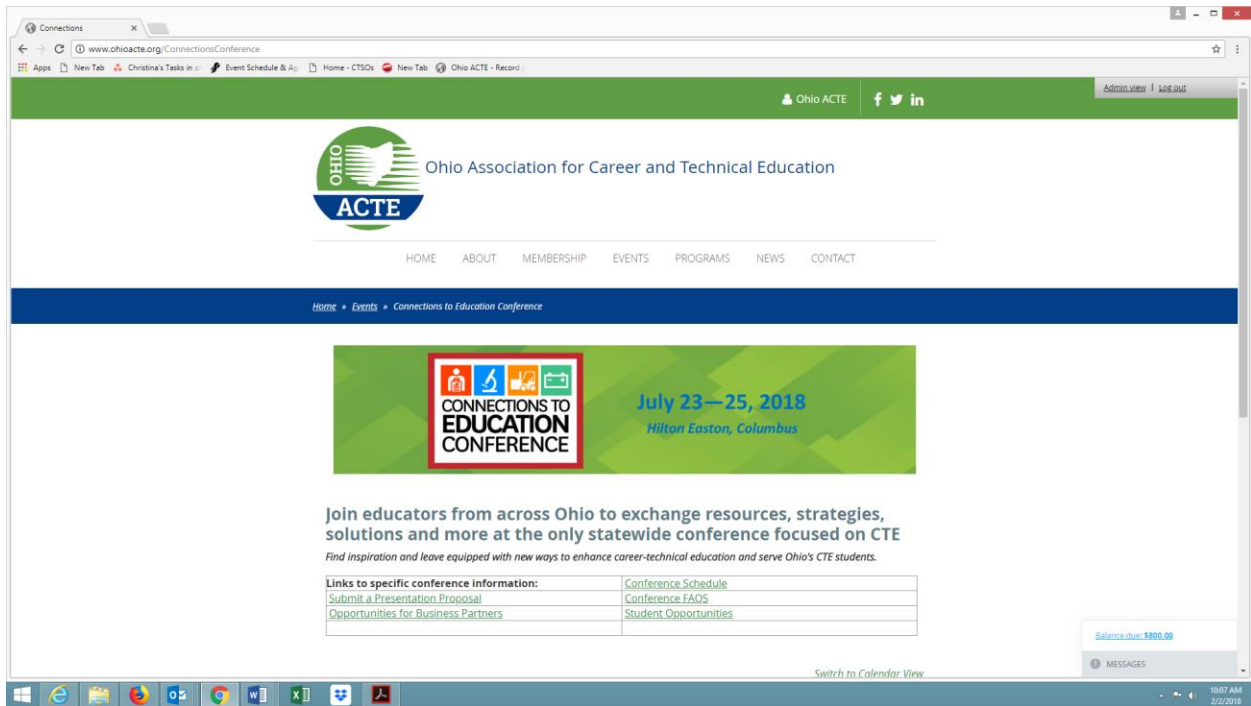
Connections

www.ohioacte.org/ConnectionsConference

Apps New Tab Christina's Tasks in Event Schedule & Ag Home - CTSOs New Tab Ohio ACTE - Record

Admin view | Log out

Ohio ACTE

OHIO ACTE

Ohio Association for Career and Technical Education

HOME ABOUT MEMBERSHIP EVENTS PROGRAMS NEWS CONTACT

Home » Events » Connections to Education Conference

CONNECTIONS TO EDUCATION CONFERENCE

July 23—25, 2018

Hilton Easton, Columbus

Join educators from across Ohio to exchange resources, strategies, solutions and more at the only statewide conference focused on CTE

Find inspiration and leave equipped with new ways to enhance career-technical education and serve Ohio's CTE students.

| Links to specific conference information: | Conference Schedule |
|---|---|
| Submit a Presentation Proposal | Conference FAQS |
| Opportunities for Business Partners | Student Opportunities |
| | |

Balance due: $800.00

MESSAGES

Switch to Calendar View

10:07 AM
2/2/2018